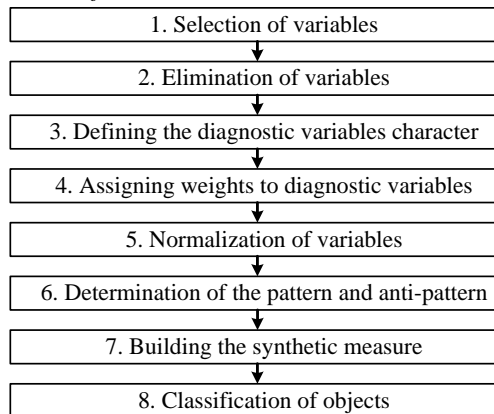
1. Selection of variables

2. Elimination of variables

3. Defining the diagnostic variables character

4. Assigning weights to diagnostic variables

5. Normalization of variables

6. Determination of the pattern and anti-pattern

7. Building the synthetic measure

8. Classification of objects